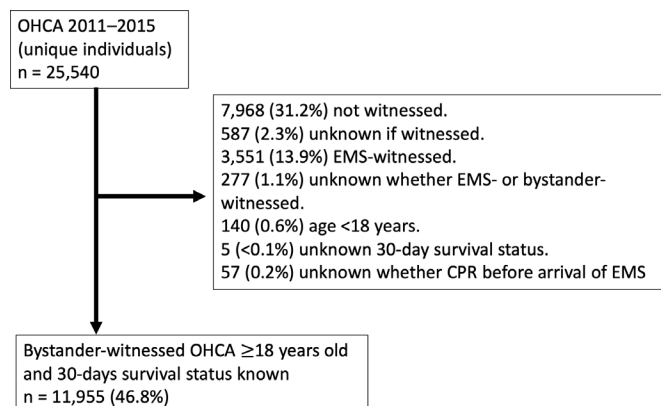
OHCA 2011–2015
(unique individuals)
n = 25,540

7,968 (31.2%) not witnessed.
587 (2.3%) unknown if witnessed.
3,551 (13.9%) EMS-witnessed.
277 (1.1%) unknown whether EMS- or bystander-witnessed.
140 (0.6%) age <18 years.
5 (<0.1%) unknown 30-day survival status.
57 (0.2%) unknown whether CPR before arrival of EMS

Bystander-witnessed OHCA ≥18 years old and 30-days survival status known
n = 11,955 (46.8%)